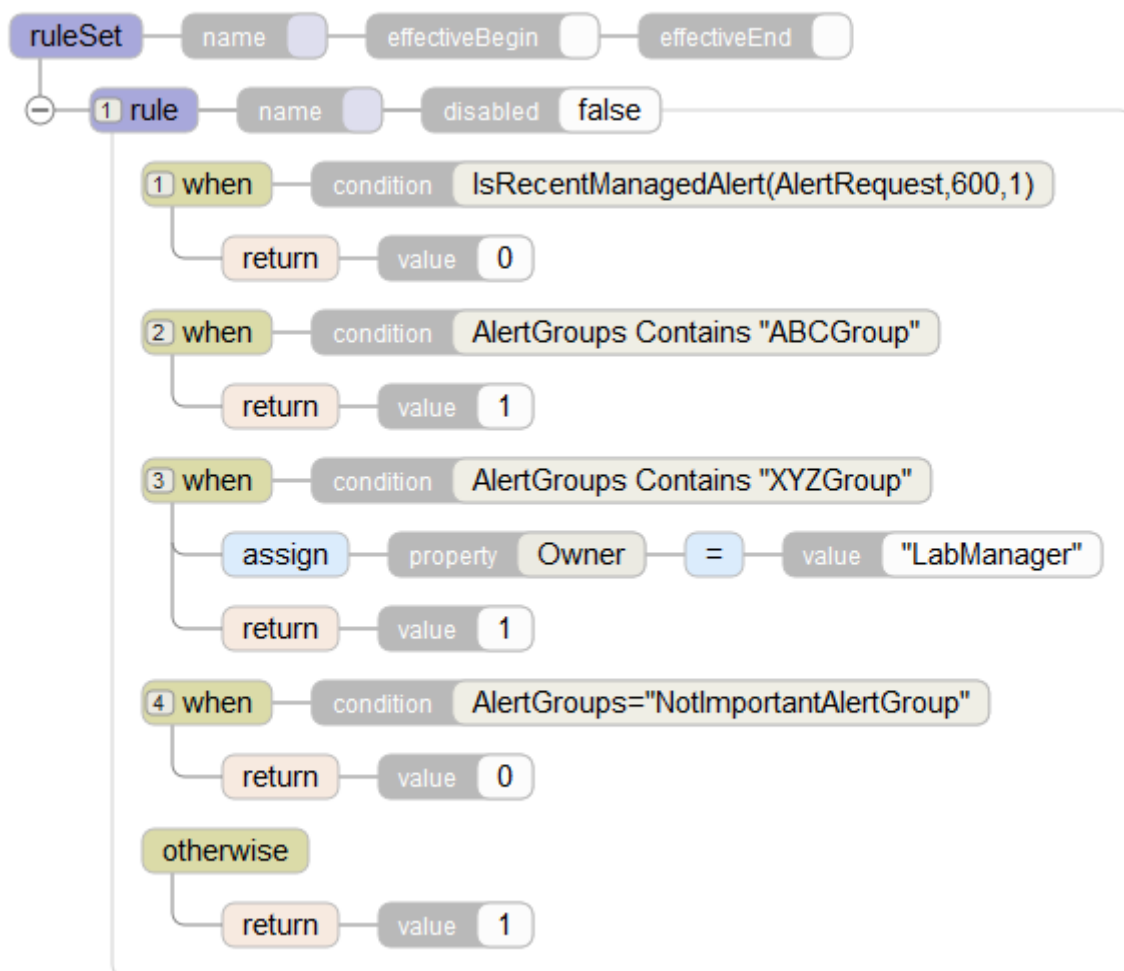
ruleSet name effectiveBegin effectiveEnd

1 rule name disabled false

1 when condition IsRecentManagedAlert(AlertRequest,600,1)

return value 0

2 when condition AlertGroups Contains "ABCGroup"

return value 1

3 when condition AlertGroups Contains "XYZGroup"

assign property Owner = value "LabManager"

return value 1

4 when condition AlertGroups="NotImportantAlertGroup"

return value 0

otherwise

return value 1